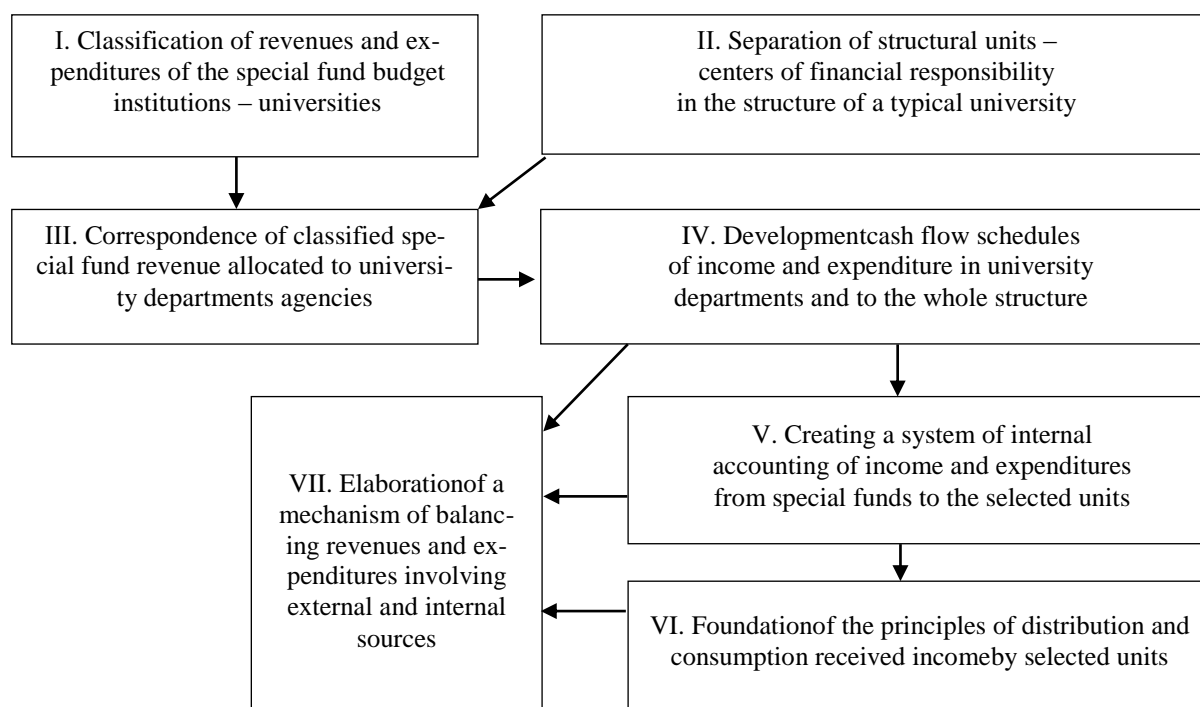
I. Classification of revenues and expenditures of the special fund budget institutions – universities

II. Separation of structural units – centers of financial responsibility in the structure of a typical university

III. Correspondence of classified special fund revenue allocated to university departments agencies

IV. Developmentcash flow schedules of income and expenditure in university departments and to the whole structure

VII. Elaborationof a mechanism of balancing revenues and expenditures involving external and internal sources

V. Creating a system of internal accounting of income and expenditures from special funds to the selected units

VI. Foundationof the principles of distribution and consumption received incomeby selected units